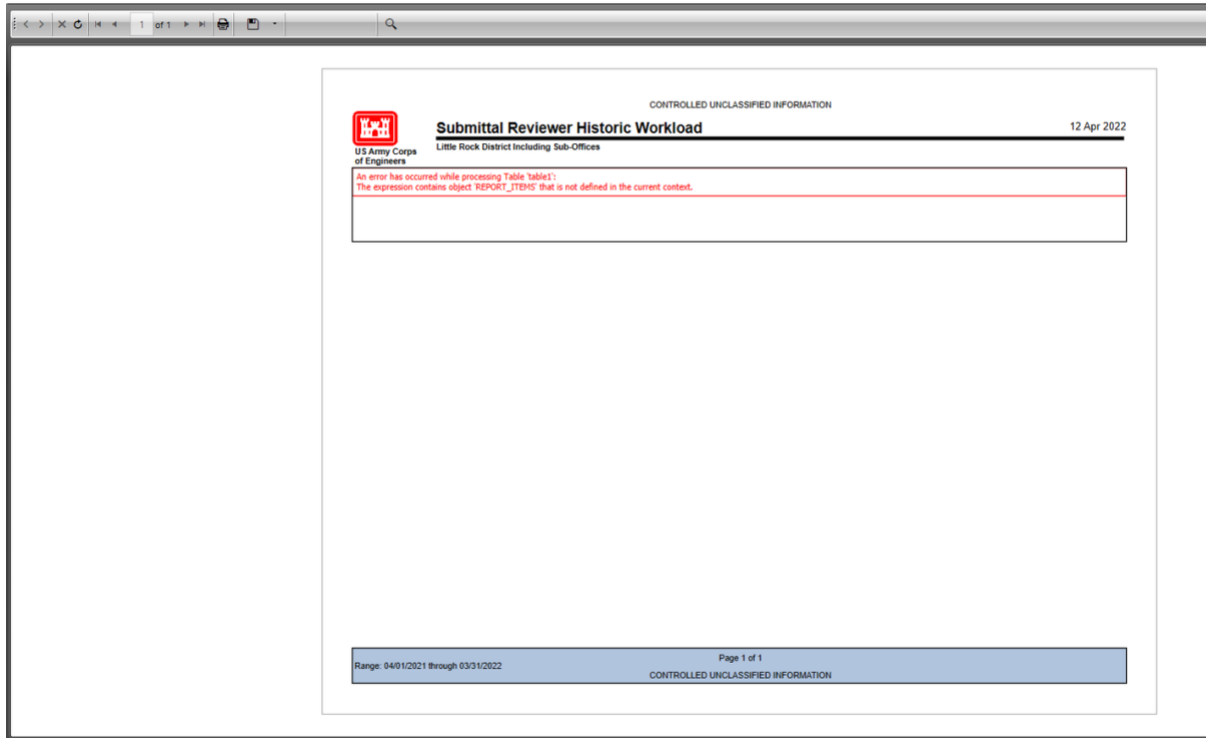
1 of 1

CONTROLLED UNCLASSIFIED INFORMATION

US Army Corps of Engineers

Submittal Reviewer Historic Workload

12 Apr 2022

Little Rock District Including Sub-Offices

An error has occurred while processing Table 'table1':
The expression contains object 'REPORT_ITEMS' that is not defined in the current context.

Range: 04/01/2021 through 03/31/2022

Page 1 of 1

CONTROLLED UNCLASSIFIED INFORMATION